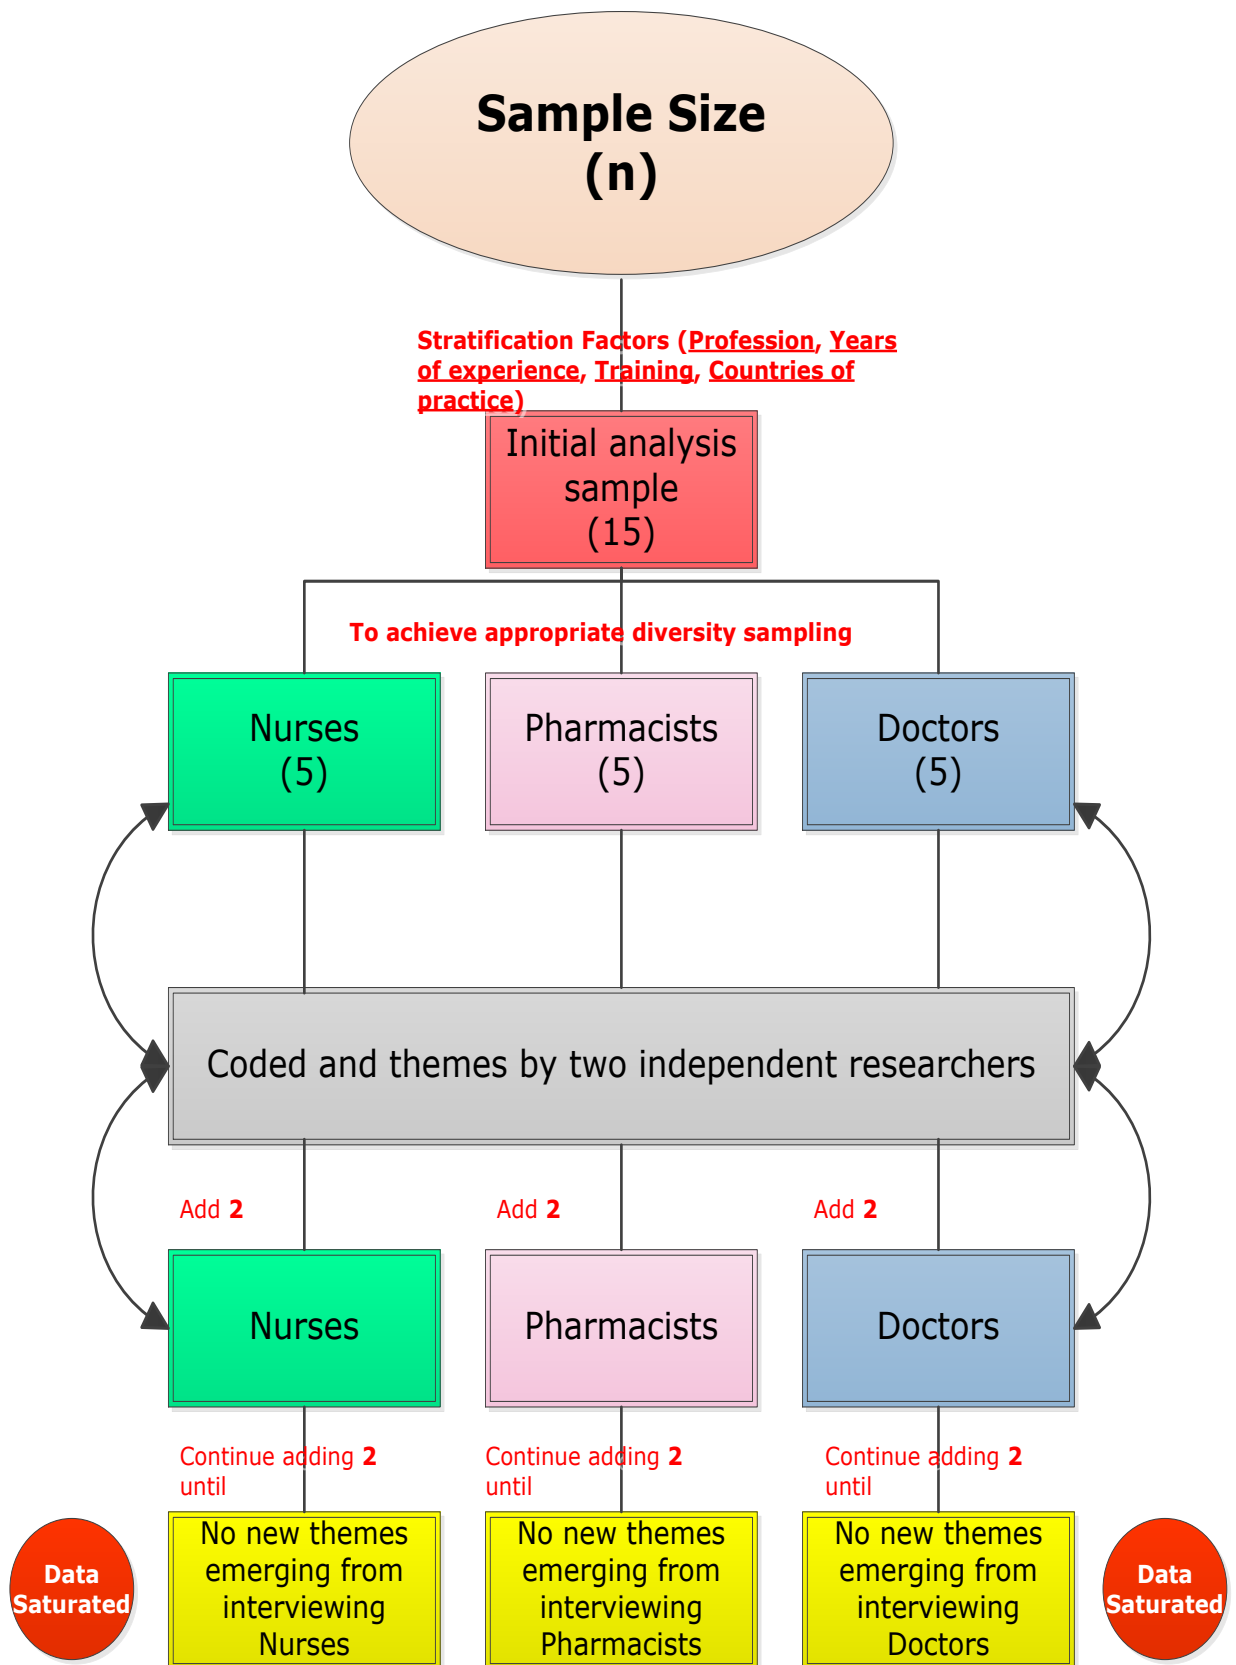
Sample Size (n)

Stratification Factors (Profession, Years of experience, Training, Countries of practice)

Initial analysis sample (15)

To achieve appropriate diversity sampling

Nurses (5)

Pharmacists (5)

Doctors (5)

Coded and themes by two independent researchers

Add 2

Add 2

Add 2

Nurses

Pharmacists

Doctors

Continue adding 2 until

Continue adding 2 until

Continue adding 2 until

Data Saturated

No new themes emerging from interviewing Nurses

No new themes emerging from interviewing Pharmacists

No new themes emerging from interviewing Doctors

Data Saturated